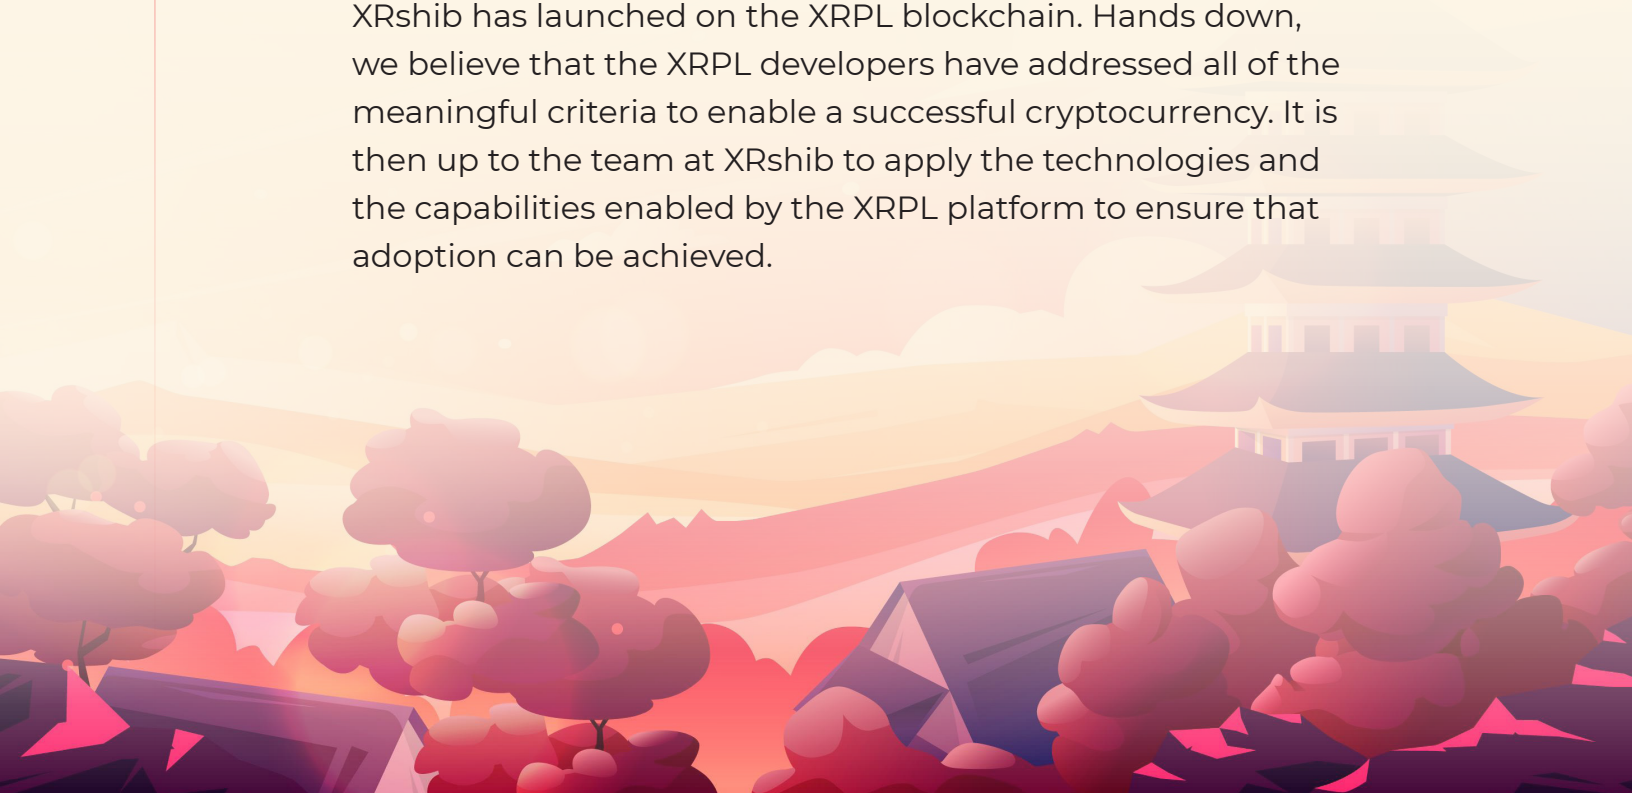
XRshib has launched on the XRPL blockchain. Hands down, we believe that the XRPL developers have addressed all of the meaningful criteria to enable a successful cryptocurrency. It is then up to the team at XRshib to apply the technologies and the capabilities enabled by the XRPL platform to ensure that adoption can be achieved.